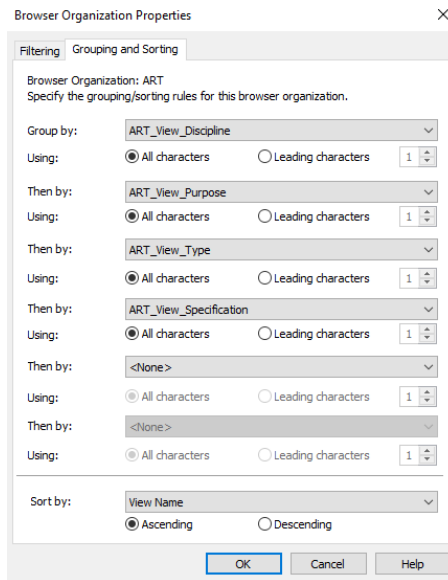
Browser Organization Properties
×

Filtering | Grouping and Sorting

Browser Organization: ART
Specify the grouping/sorting rules for this browser organization.

Group by: ART_View_Discipline
Using: All characters Leading characters 1

Then by: ART_View_Purpose
Using: All characters Leading characters 1

Then by: ART_View_Type
Using: All characters Leading characters 1

Then by: ART_View_Specification
Using: All characters Leading characters 1

Then by: <None>
Using: All characters Leading characters 1

Then by: <None>
Using: All characters Leading characters 1

Sort by: View Name
Ascending Descending

OK Cancel Help